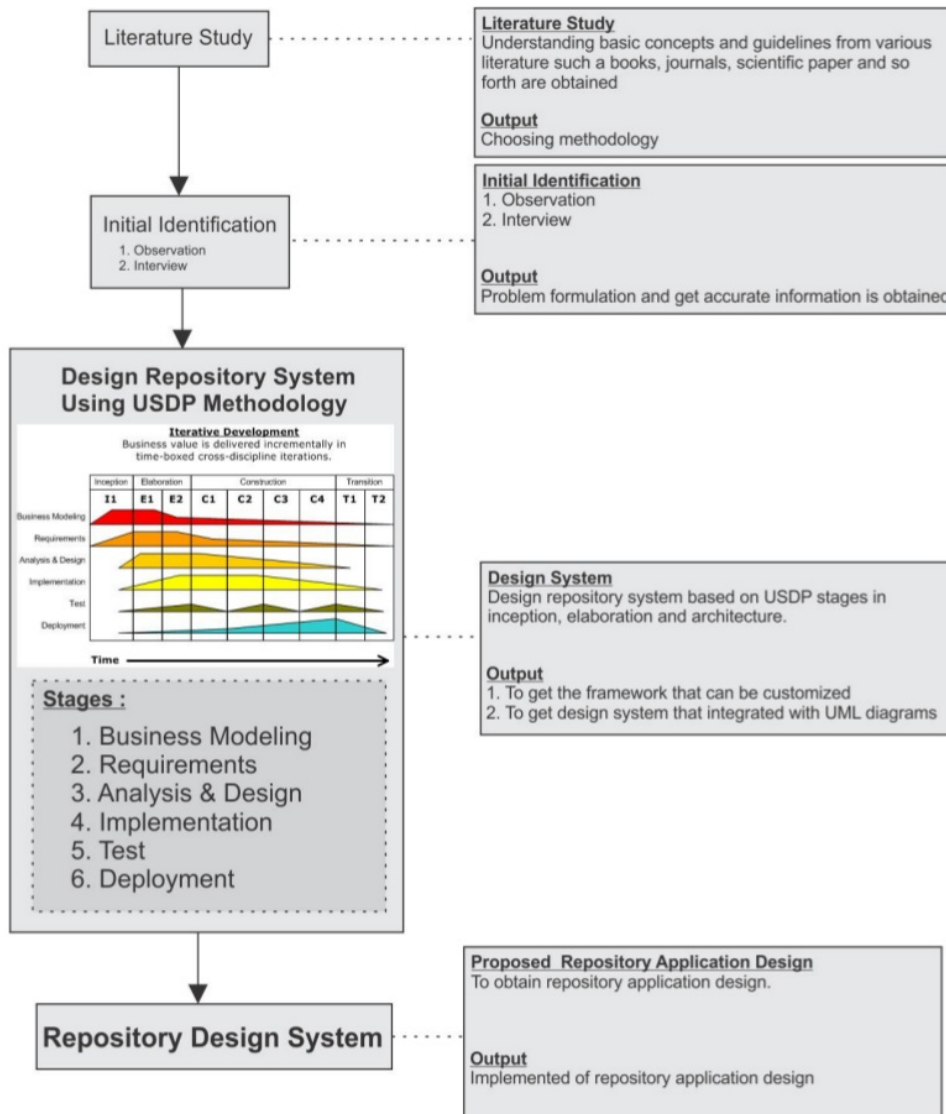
Literature Study

Literature Study
Understanding basic concepts and guidelines from various literature such a books, journals, scientific paper and so forth are obtained

Output
Choosing methodology

Initial Identification
1. Observation
2. Interview

Initial Identification
1. Observation
2. Interview

Output
Problem formulation and get accurate information is obtained

Design Repository System Using USDP Methodology

Iterative Development
Business value is delivered incrementally in time-boxed cross-discipline iterations.

| Inception | Elaboration | | Construction | | | | Transition | |
|---|---|---|---|---|---|---|---|---|
| I1 | E1 | E2 | C1 | C2 | C3 | C4 | T1 | T2 |

Business Modeling
Requirements
Analysis & Design
Implementation
Test
Deployment

Time

Stages :
1. Business Modeling
2. Requirements
3. Analysis & Design
4. Implementation
5. Test
6. Deployment

Design System
Design repository system based on USDP stages in inception, elaboration and architecture.

Output
1. To get the framework that can be customized
2. To get design system that integrated with UML diagrams

Repository Design System

Proposed Repository Application Design
To obtain repository application design.

Output
Implemented of repository application design